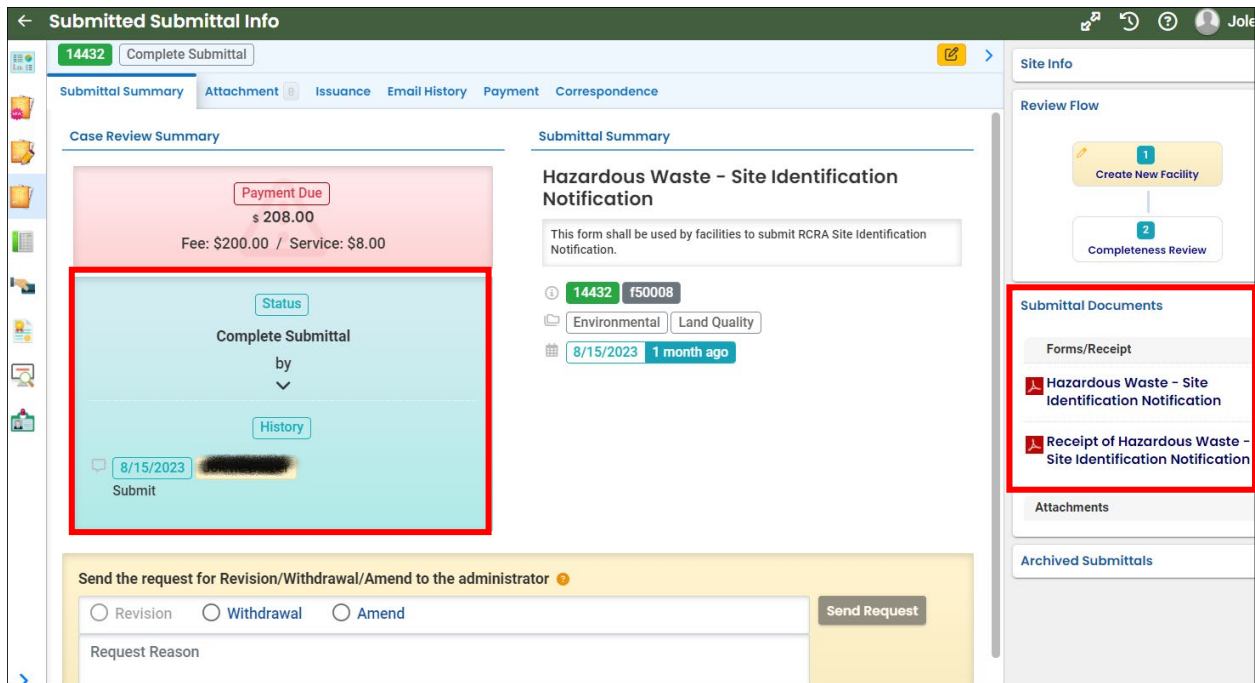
← Submitted Submittal Info

Jole

14432 Complete Submittal

Submittal Summary Attachment 8 Issuance Email History Payment Correspondence

Case Review Summary

Payment Due
$ 208.00
Fee: $200.00 / Service: $8.00

Status
Complete Submittal
by

History
8/15/2023 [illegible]
Submit

Submittal Summary

Hazardous Waste - Site Identification Notification

This form shall be used by facilities to submit RCRA Site Identification Notification.

14432 f50008
Environmental Land Quality
8/15/2023 1 month ago

Send the request for Revision/Withdrawal/Amend to the administrator

Revision Withdrawal Amend

Send Request

Request Reason

Site Info

Review Flow

1
Create New Facility

2
Completeness Review

Submittal Documents

Forms/Receipt

Hazardous Waste - Site Identification Notification

Receipt of Hazardous Waste - Site Identification Notification

Attachments

Archived Submittals